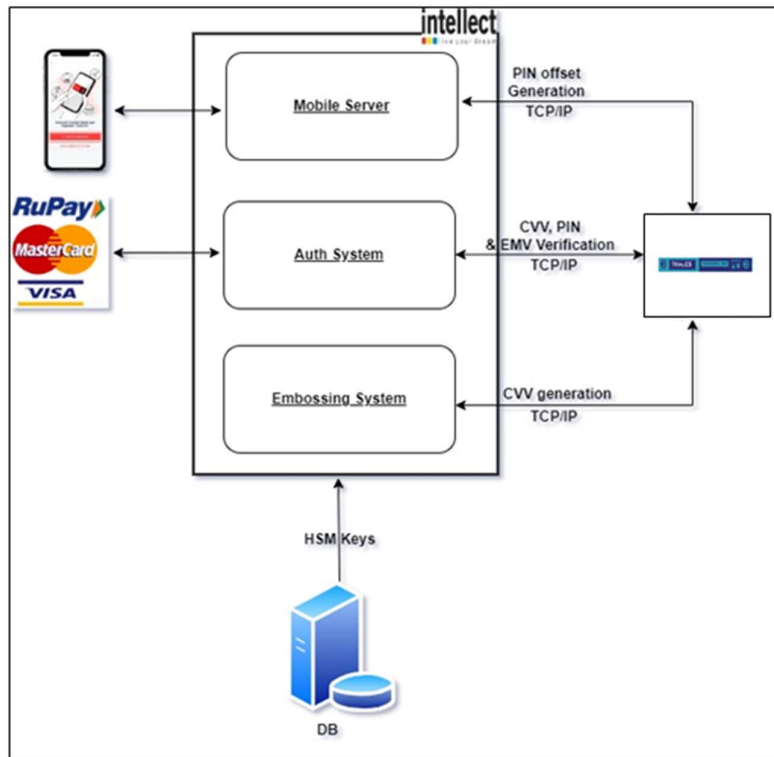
intellect
live your dream

RuPay
MasterCard
VISA

Mobile Server

Auth System

Embossing System

PIN offset Generation TCP/IP

CVV, PIN & EMV Verification TCP/IP

CVV generation TCP/IP

THALES

HSM Keys

DB